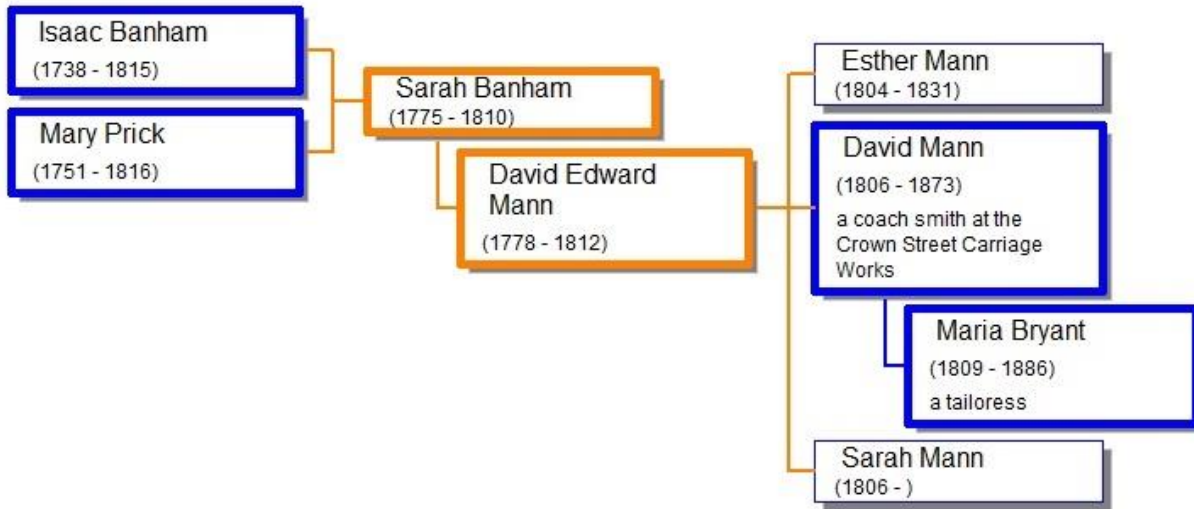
Isaac Banham
(1738 - 1815)

Mary Prick
(1751 - 1816)

Sarah Banham
(1775 - 1810)

David Edward Mann
(1778 - 1812)

Esther Mann
(1804 - 1831)

David Mann
(1806 - 1873)
a coach smith at the Crown Street Carriage Works

Maria Bryant
(1809 - 1886)
a tailoress

Sarah Mann
(1806 - )